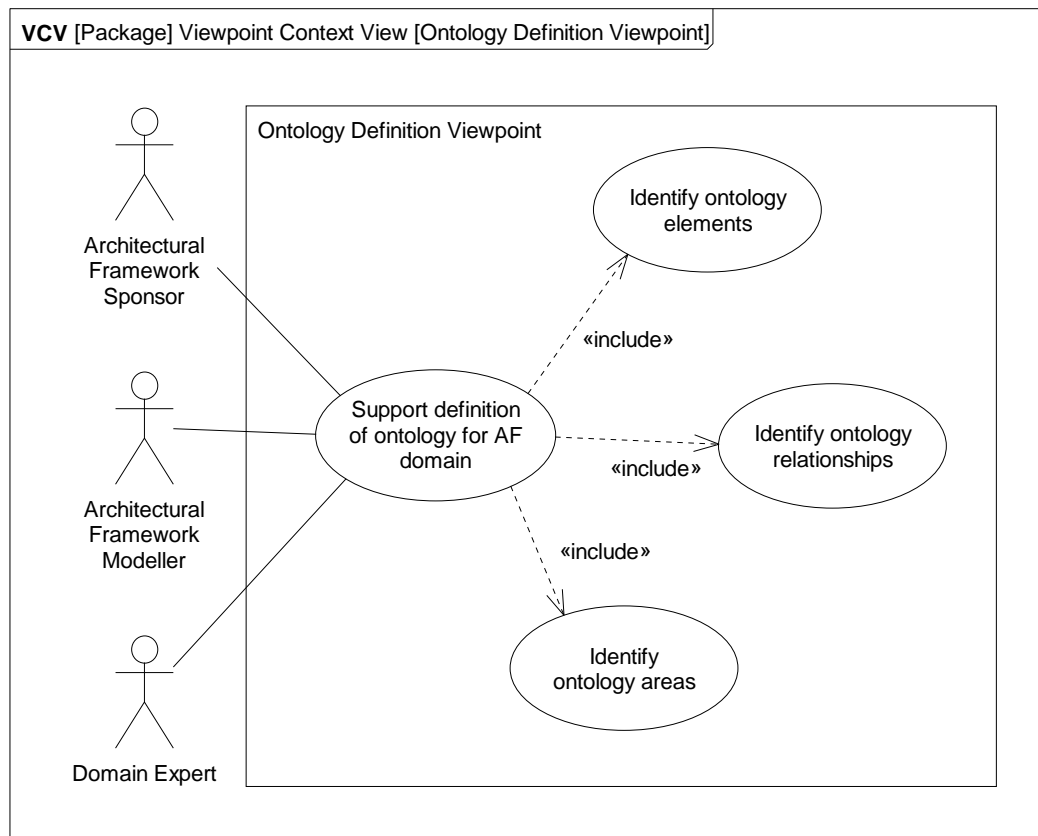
VCV [Package] Viewpoint Context View [Ontology Definition Viewpoint]

Ontology Definition Viewpoint

Architectural Framework Sponsor

Architectural Framework Modeller

Domain Expert

Identify ontology elements

«include»

Support definition of ontology for AF domain

Identify ontology relationships

«include»

«include»

Identify ontology areas